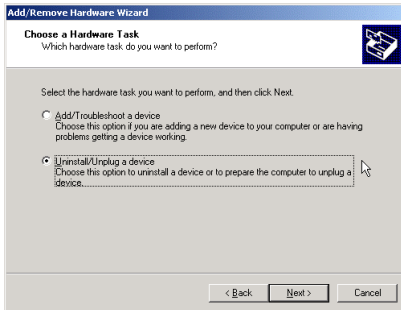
Add/Remove Hardware Wizard

Choose a Hardware Task
Which hardware task do you want to perform?

Select the hardware task you want to perform, and then click Next.

Add/Troubleshoot a device
Choose this option if you are adding a new device to your computer or are having problems getting a device working.

Uninstall/Unplug a device
Choose this option to uninstall a device or to prepare the computer to unplug a device.

< Back
Next >
Cancel